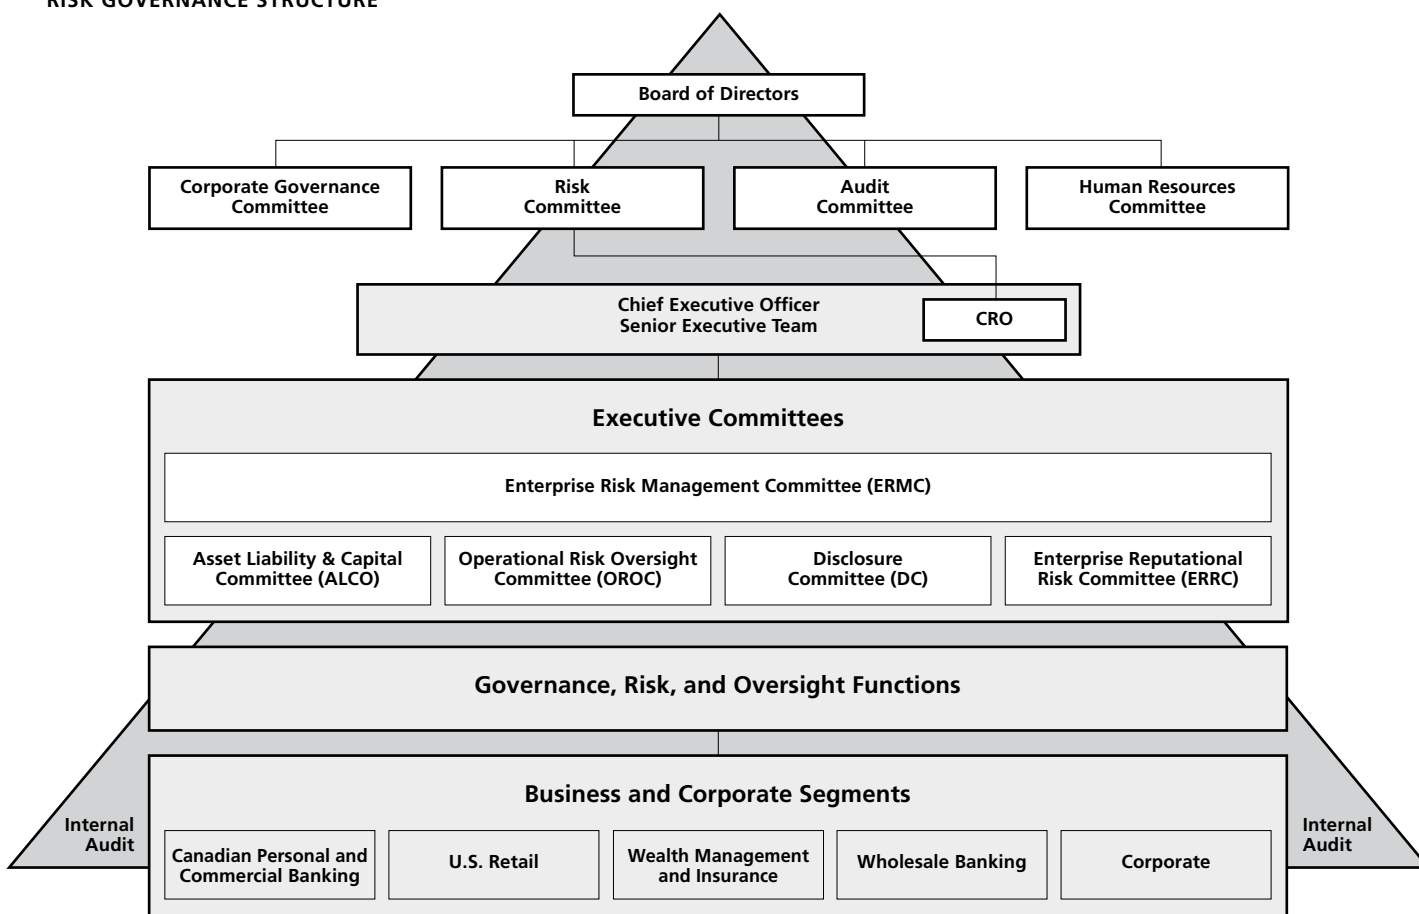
RISK GOVERNANCE STRUCTURE

Board of Directors

Corporate Governance Committee

Risk Committee

Audit Committee

Human Resources Committee

Chief Executive Officer
Senior Executive Team

CRO

Executive Committees

Enterprise Risk Management Committee (ERMC)

Asset Liability & Capital Committee (ALCO)

Operational Risk Oversight Committee (OROC)

Disclosure Committee (DC)

Enterprise Reputational Risk Committee (ERRC)

Governance, Risk, and Oversight Functions

Business and Corporate Segments

Internal Audit

Canadian Personal and Commercial Banking

U.S. Retail

Wealth Management and Insurance

Wholesale Banking

Corporate

Internal Audit